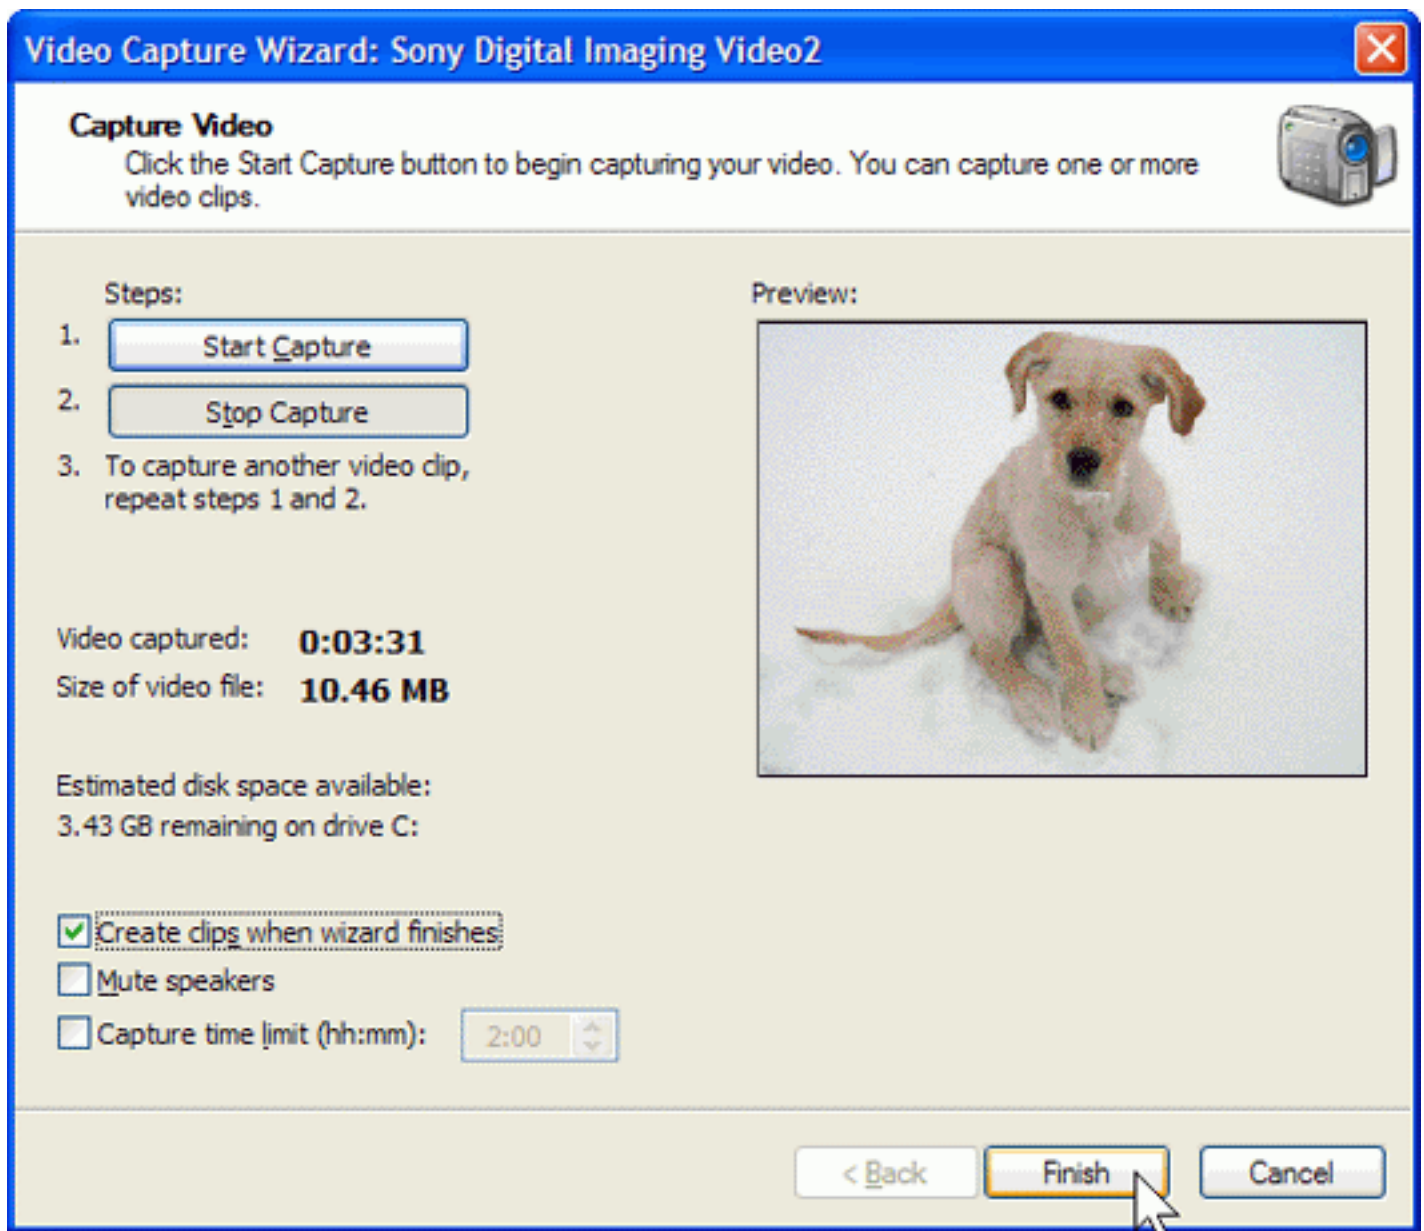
Video Capture Wizard: Sony Digital Imaging Video2

Capture Video
Click the Start Capture button to begin capturing your video. You can capture one or more video clips.

Steps:
1. Start Capture
2. Stop Capture
3. To capture another video clip, repeat steps 1 and 2.

Preview:

Video captured: 0:03:31
Size of video file: 10.46 MB

Estimated disk space available:
3.43 GB remaining on drive C:

Create clips when wizard finishes
Mute speakers
Capture time limit (hh:mm): 2:00

< Back Finish Cancel